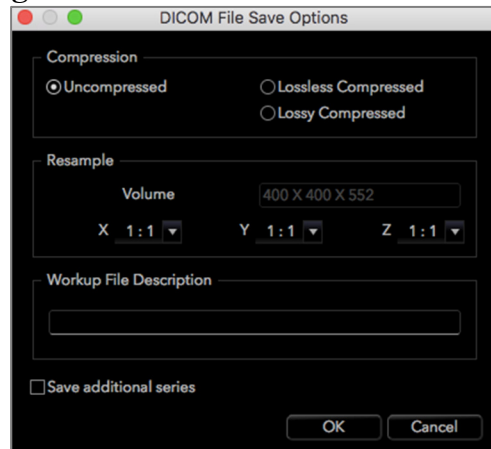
DICOM File Save Options

Compression

Uncompressed

Lossless Compressed

Lossy Compressed

Resample

Volume 400 X 400 X 552

X 1:1

Y 1:1

Z 1:1

Workup File Description

Save additional series

OK

Cancel